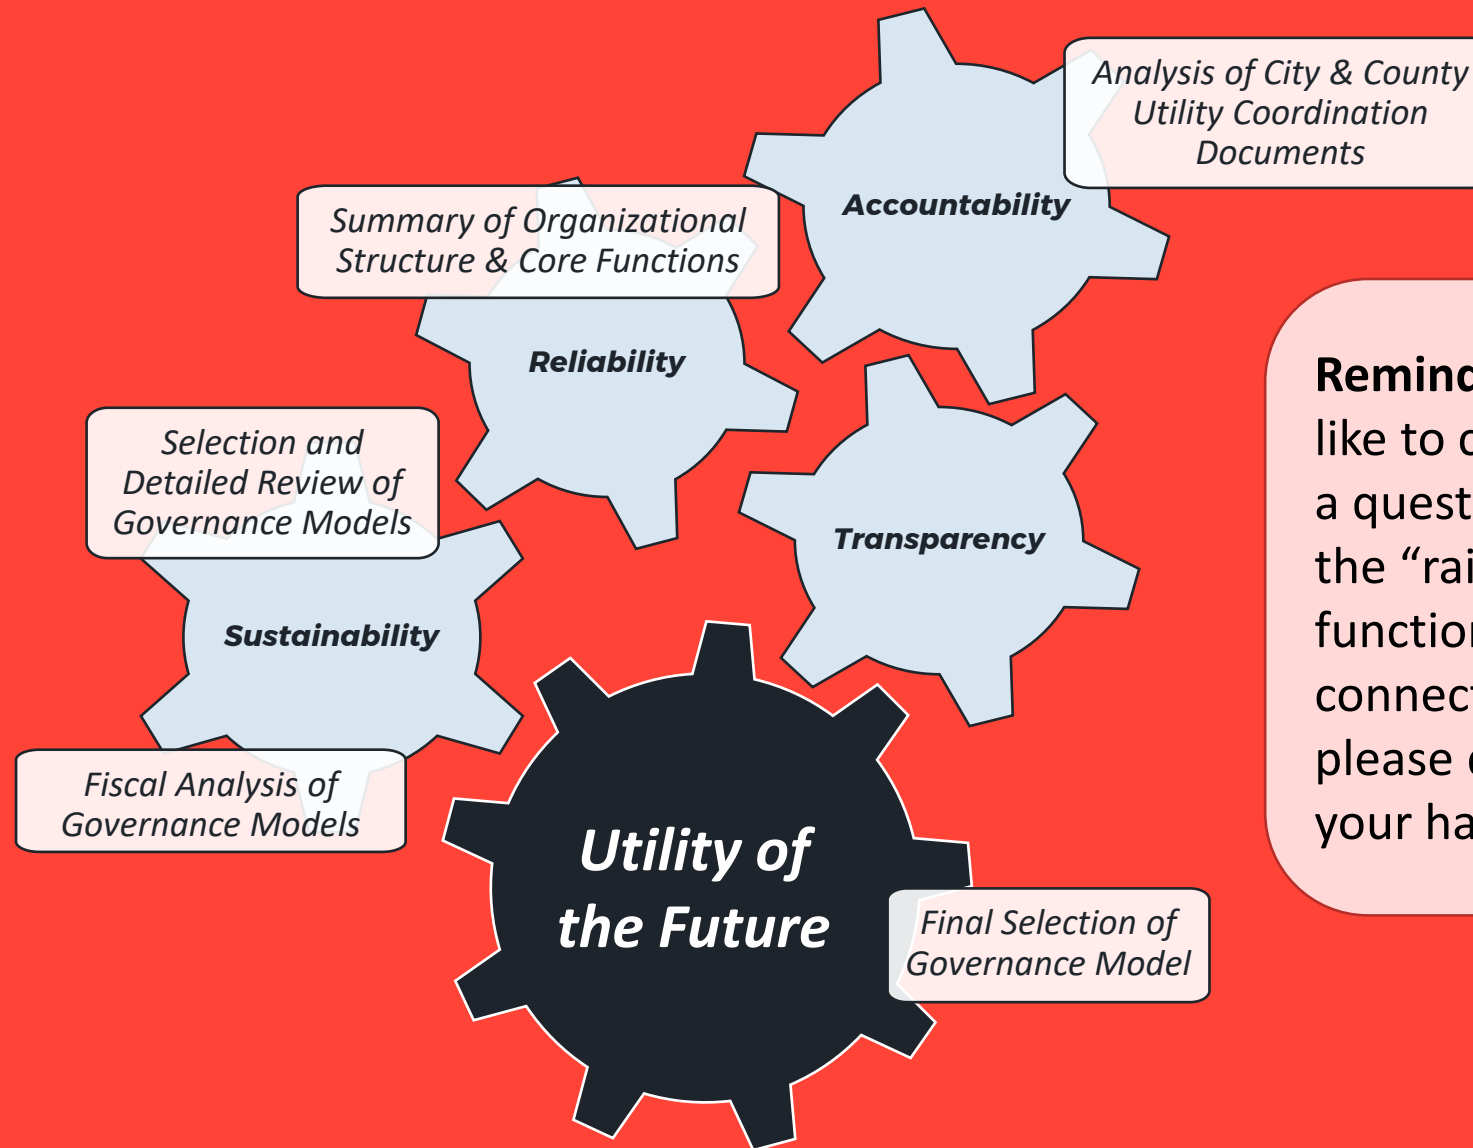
Analysis of City & County Utility Coordination Documents

Accountability

Summary of Organizational Structure & Core Functions

Reliability

Selection and Detailed Review of Governance Models

Transparency

Sustainability

Fiscal Analysis of Governance Models

Utility of the Future

Final Selection of Governance Model

Remind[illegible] like to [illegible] a quest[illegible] the “rai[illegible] functio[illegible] connect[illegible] please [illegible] your ha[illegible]